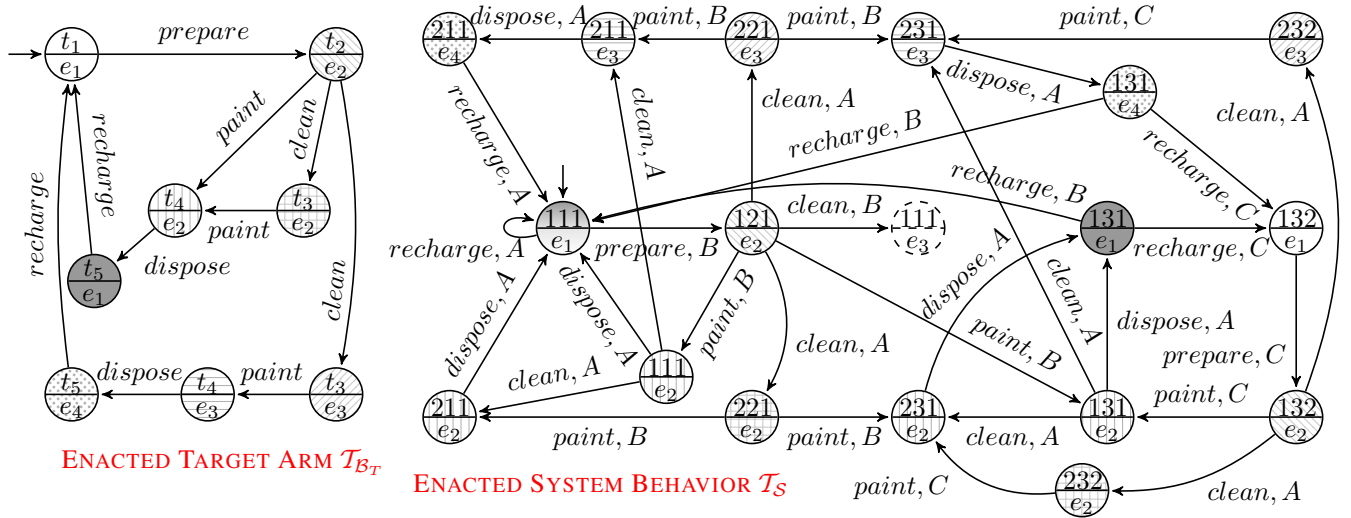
$t_1$ $e_1$ *prepare* $t_2$ $e_2$
*paint* *clean* *recharge* *recharge*
$t_4$ $e_2$ *paint* $t_3$ $e_2$
$t_5$ $e_1$ *dispose*
*clean*
$t_5$ $e_4$ *dispose* $t_4$ $e_3$ *paint* $t_3$ $e_3$

ENACTED TARGET ARM $\mathcal{T}_{\mathcal{B}_T}$

211 $e_4$ *dispose, A* 211 $e_3$ *paint, B* 221 $e_3$ *paint, B* 231 $e_3$ *paint, C* 232 $e_3$
*recharge, A* *clean, A* *clean, A* *dispose, A* 131 $e_4$ *clean, A*
*recharge, B* *recharge, C* *recharge, B*
111 $e_1$ *recharge, A* *prepare, B* 121 $e_2$ *clean, B* 111 $e_3$ 131 $e_1$ *recharge, C* 132 $e_1$
*dispose, A* *dispose, A* *paint, B* *clean, A* *dispose, A* *clean, A* *dispose, A* *paint, B* *prepare, C*
*clean, A* 111 $e_2$
211 $e_2$ 221 $e_2$ 231 $e_2$ 131 $e_2$ *paint, C* 132 $e_2$
*paint, B* *paint, B* *clean, A*
*paint, C* 232 $e_2$ *clean, A*

ENACTED SYSTEM BEHAVIOR $\mathcal{T}_{\mathcal{S}}$